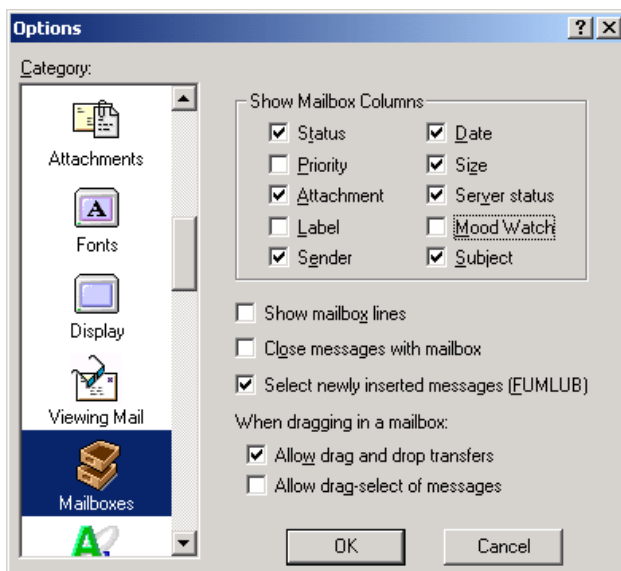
Options

?

X

Category:

Attachments

Fonts

Display

Viewing Mail

Mailboxes

Show Mailbox Columns

☑ Status

☐ Priority

☑ Attachment

☐ Label

☑ Sender

☑ Date

☑ Size

☑ Server status

☐ Mood Watch

☑ Subject

☐ Show mailbox lines

☐ Close messages with mailbox

☑ Select newly inserted messages (FUMLUB)

When dragging in a mailbox:

☑ Allow drag and drop transfers

☐ Allow drag-select of messages

OK

Cancel